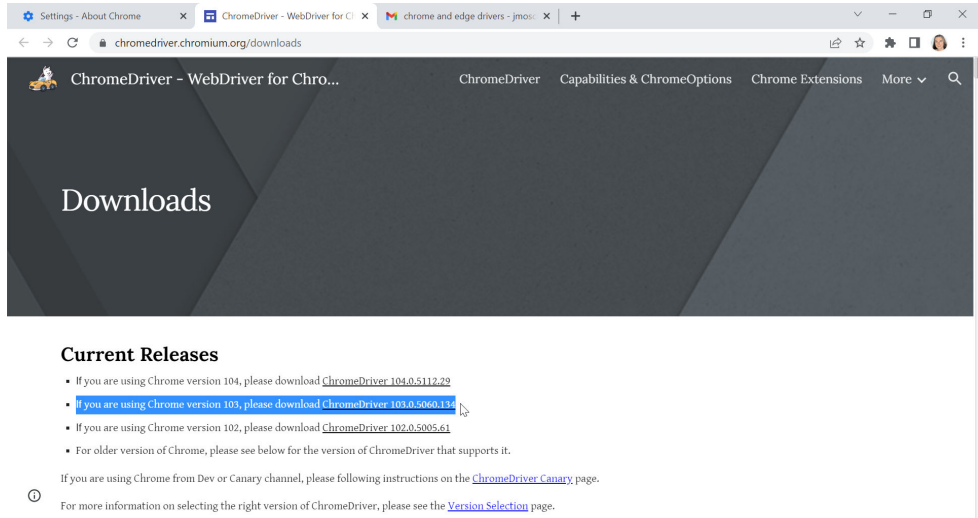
Settings - About Chrome ×
ChromeDriver - WebDriver for Cl ×
chrome and edge drivers - jmos ×
+

chromedriver.chromium.org/downloads

ChromeDriver - WebDriver for Chro...
ChromeDriver Capabilities & ChromeOptions Chrome Extensions More

Downloads

Current Releases

- If you are using Chrome version 104, please download ChromeDriver 104.0.5112.29
- If you are using Chrome version 103, please download ChromeDriver 103.0.5060.134
- If you are using Chrome version 102, please download ChromeDriver 102.0.5005.61
- For older version of Chrome, please see below for the version of ChromeDriver that supports it.

If you are using Chrome from Dev or Canary channel, please following instructions on the ChromeDriver Canary page.

For more information on selecting the right version of ChromeDriver, please see the Version Selection page.